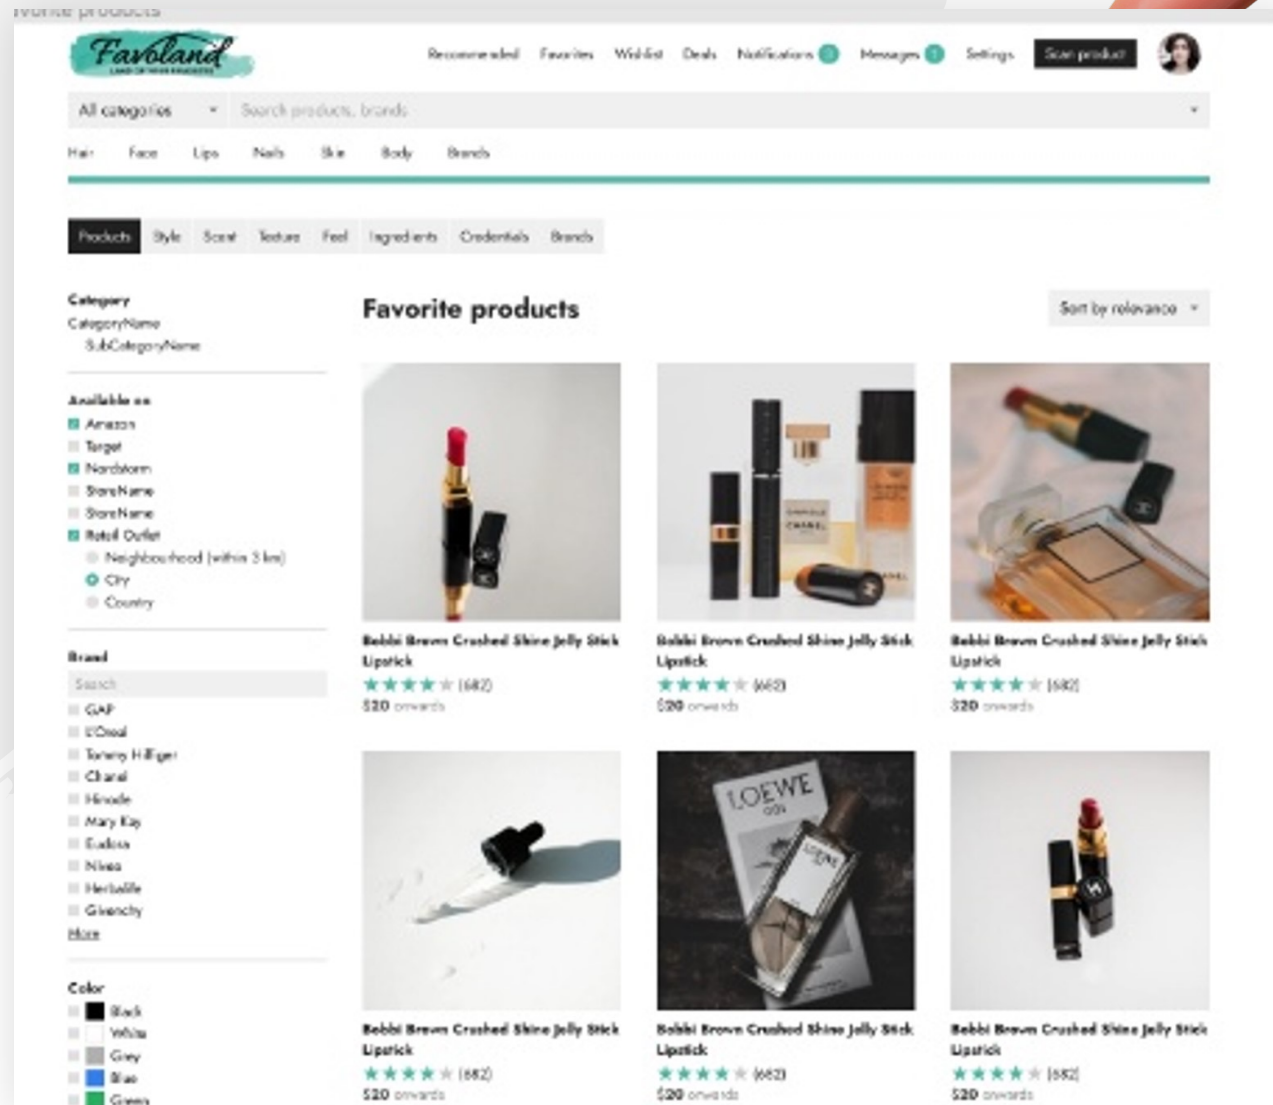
Favoland
LAND OF YOUR FAVORITES

Recommended Favorites Wishlist Deals Notifications 3 Messages 1 Settings Scan product

All categories
Search products, brands

Hair Face Lips Nails Skin Body Brands

Products Style Scent Texture Feel Ingredients Credentials Brands

Category
CategoryName
SubCategoryName

Available on
Amazon
Target
Nordstorm
StoreName
StoreName
Retail Outlet
Neighbourhood (within 3 km)
City
Country

Brand
Search
GAP
L'Oreal
Tommy Hilfiger
Chanel
Hinode
Mary Kay
Eudora
Nivea
Herbalife
Givenchy
More

Color
Black
White
Grey
Blue
Green

Favorite products

Sort by relevance

Bobbi Brown Crushed Shine Jelly Stick Lipstick
(682)
$20 onwards

Bobbi Brown Crushed Shine Jelly Stick Lipstick
(682)
$20 onwards

Bobbi Brown Crushed Shine Jelly Stick Lipstick
(682)
$20 onwards

Bobbi Brown Crushed Shine Jelly Stick Lipstick
(682)
$20 onwards

Bobbi Brown Crushed Shine Jelly Stick Lipstick
(682)
$20 onwards

Bobbi Brown Crushed Shine Jelly Stick Lipstick
(682)
$20 onwards